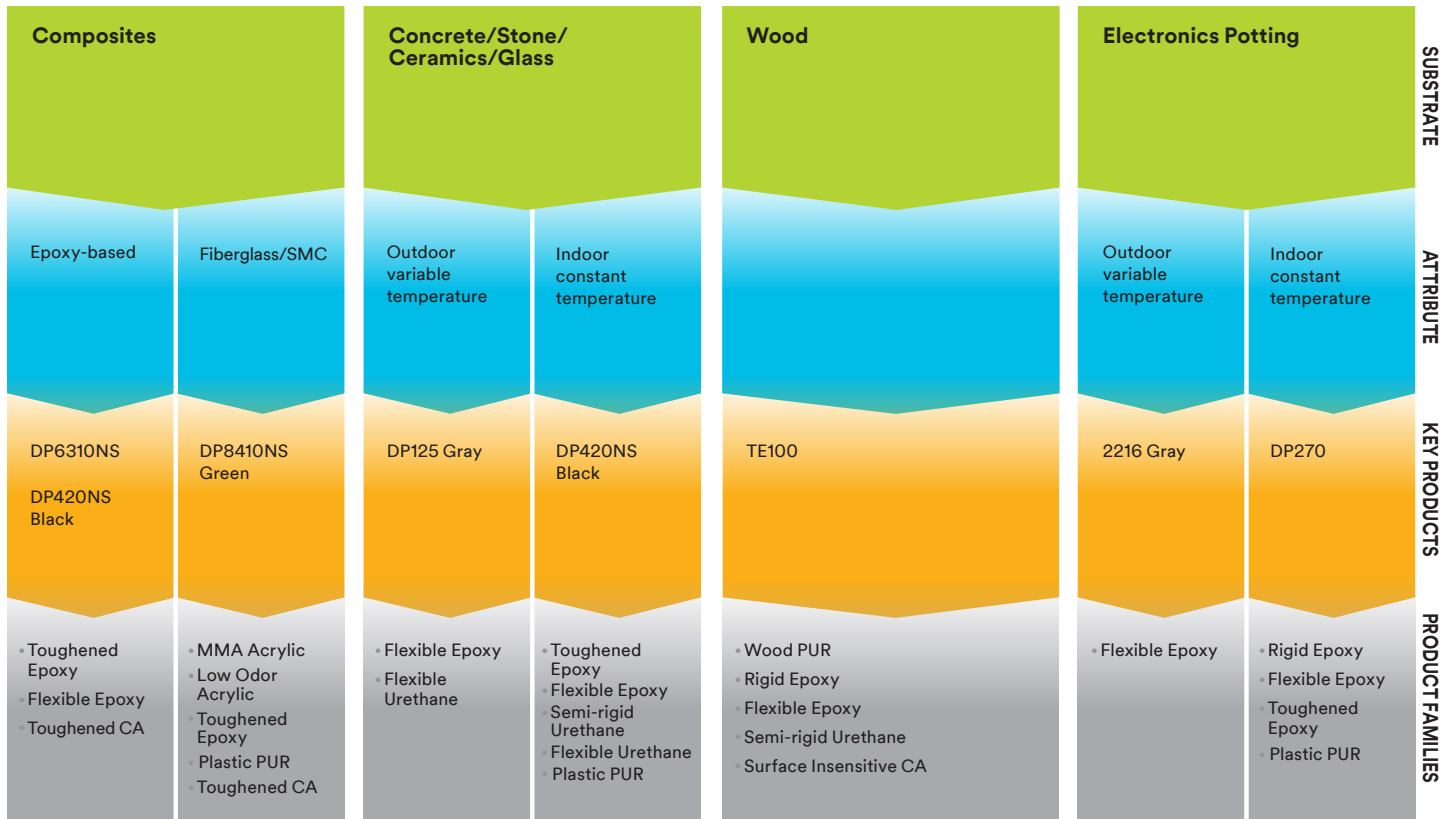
| SUBSTRATE | Composites | | Concrete/Stone/ Ceramics/Glass | | Wood | Electronics Potting | |
|---|---|---|---|---|---|---|---|
| ATTRIBUTE | Epoxy-based | Fiberglass/SMC | Outdoor variable temperature | Indoor constant temperature | | Outdoor variable temperature | Indoor constant temperature |
| KEY PRODUCTS | DP6310NS<br>DP420NS Black | DP8410NS Green | DP125 Gray | DP420NS Black | TE100 | 2216 Gray | DP270 |
| PRODUCT FAMILIES | • Toughened Epoxy<br>• Flexible Epoxy<br>• Toughened CA | • MMA Acrylic<br>• Low Odor Acrylic<br>• Toughened Epoxy<br>• Plastic PUR<br>• Toughened CA | • Flexible Epoxy<br>• Flexible Urethane | • Toughened Epoxy<br>• Flexible Epoxy<br>• Semi-rigid Urethane<br>• Flexible Urethane<br>• Plastic PUR | • Wood PUR<br>• Rigid Epoxy<br>• Flexible Epoxy<br>• Semi-rigid Urethane<br>• Surface Insensitive CA | • Flexible Epoxy | • Rigid Epoxy<br>• Flexible Epoxy<br>• Toughened Epoxy<br>• Plastic PUR |